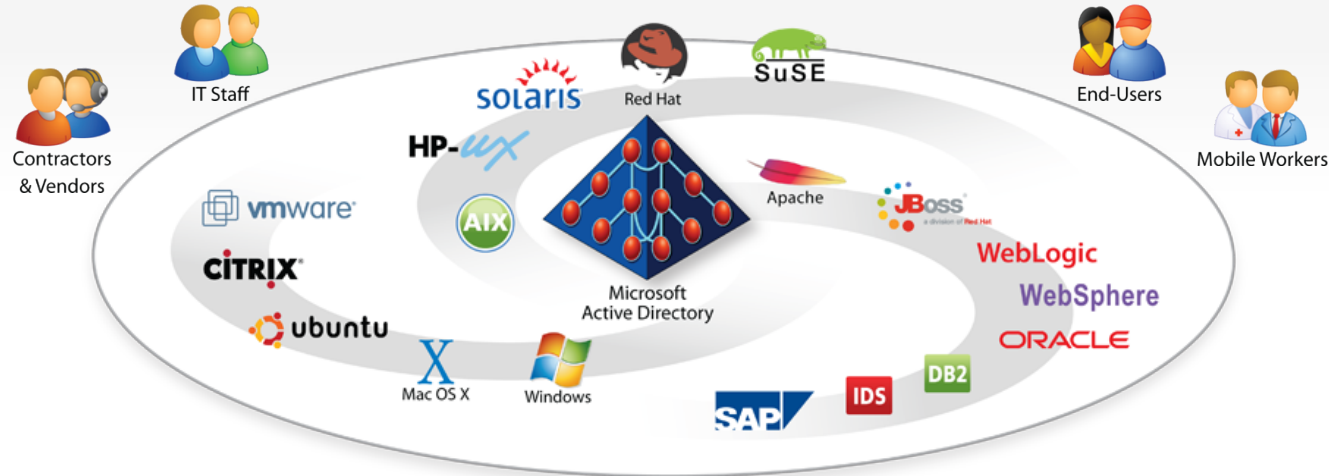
IT Staff

Contractors & Vendors

solaris

Red Hat

SuSE

End-Users

Mobile Workers

HP-UX

AIX

Apache

JBoss a division of Red Hat

vmware

CITRIX

Microsoft Active Directory

WebLogic

WebSphere

ubuntu

ORACLE

X Mac OS X

Windows

DB2

IDS

SAP